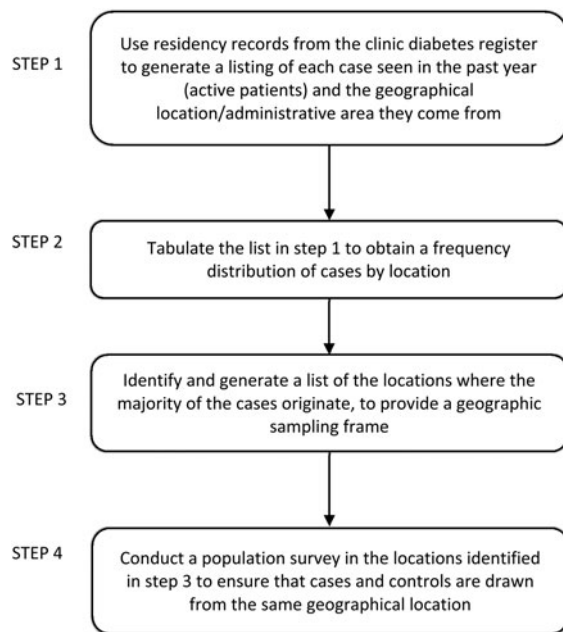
STEP 1

Use residency records from the clinic diabetes register to generate a listing of each case seen in the past year (active patients) and the geographical location/administrative area they come from

STEP 2

Tabulate the list in step 1 to obtain a frequency distribution of cases by location

STEP 3

Identify and generate a list of the locations where the majority of the cases originate, to provide a geographic sampling frame

STEP 4

Conduct a population survey in the locations identified in step 3 to ensure that cases and controls are drawn from the same geographical location